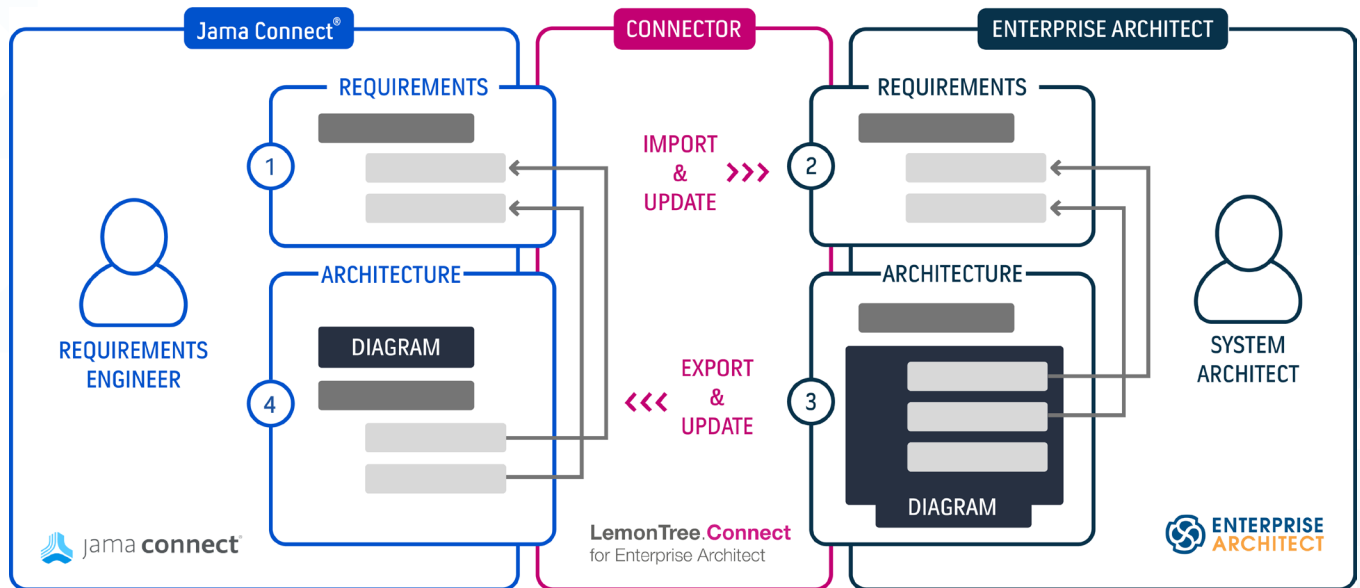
Jama Connect®

CONNECTOR

ENTERPRISE ARCHITECT

REQUIREMENTS

1

IMPORT & UPDATE

2

REQUIREMENTS

REQUIREMENTS ENGINEER

ARCHITECTURE

DIAGRAM

4

EXPORT & UPDATE

3

ARCHITECTURE

DIAGRAM

SYSTEM ARCHITECT

jama connect®

LemonTree.Connect for Enterprise Architect

ENTERPRISE ARCHITECT